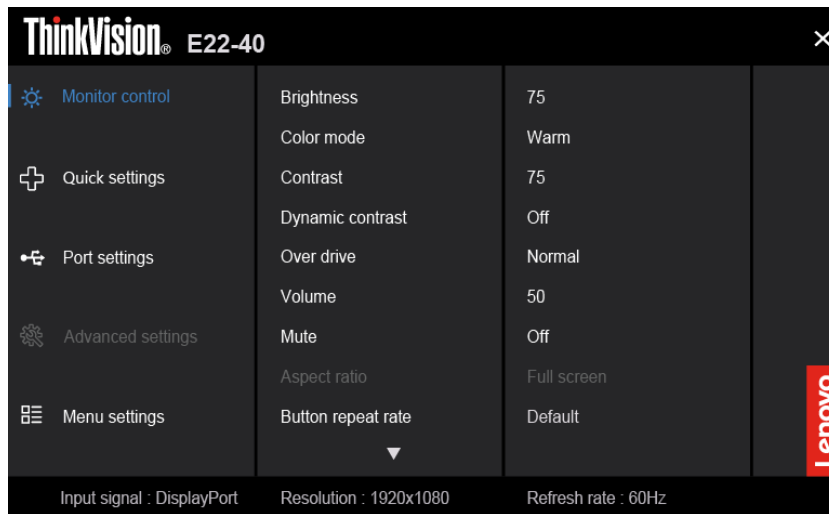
ThinkVision® E22-40

×

Monitor control

Quick settings

Port settings

Advanced settings

Menu settings

Brightness
Color mode
Contrast
Dynamic contrast
Over drive
Volume
Mute
Aspect ratio
Button repeat rate
▼

75
Warm
75
Off
Normal
50
Off
Full screen
Default

Lenovo

Input signal : DisplayPort
Resolution : 1920x1080
Refresh rate : 60Hz